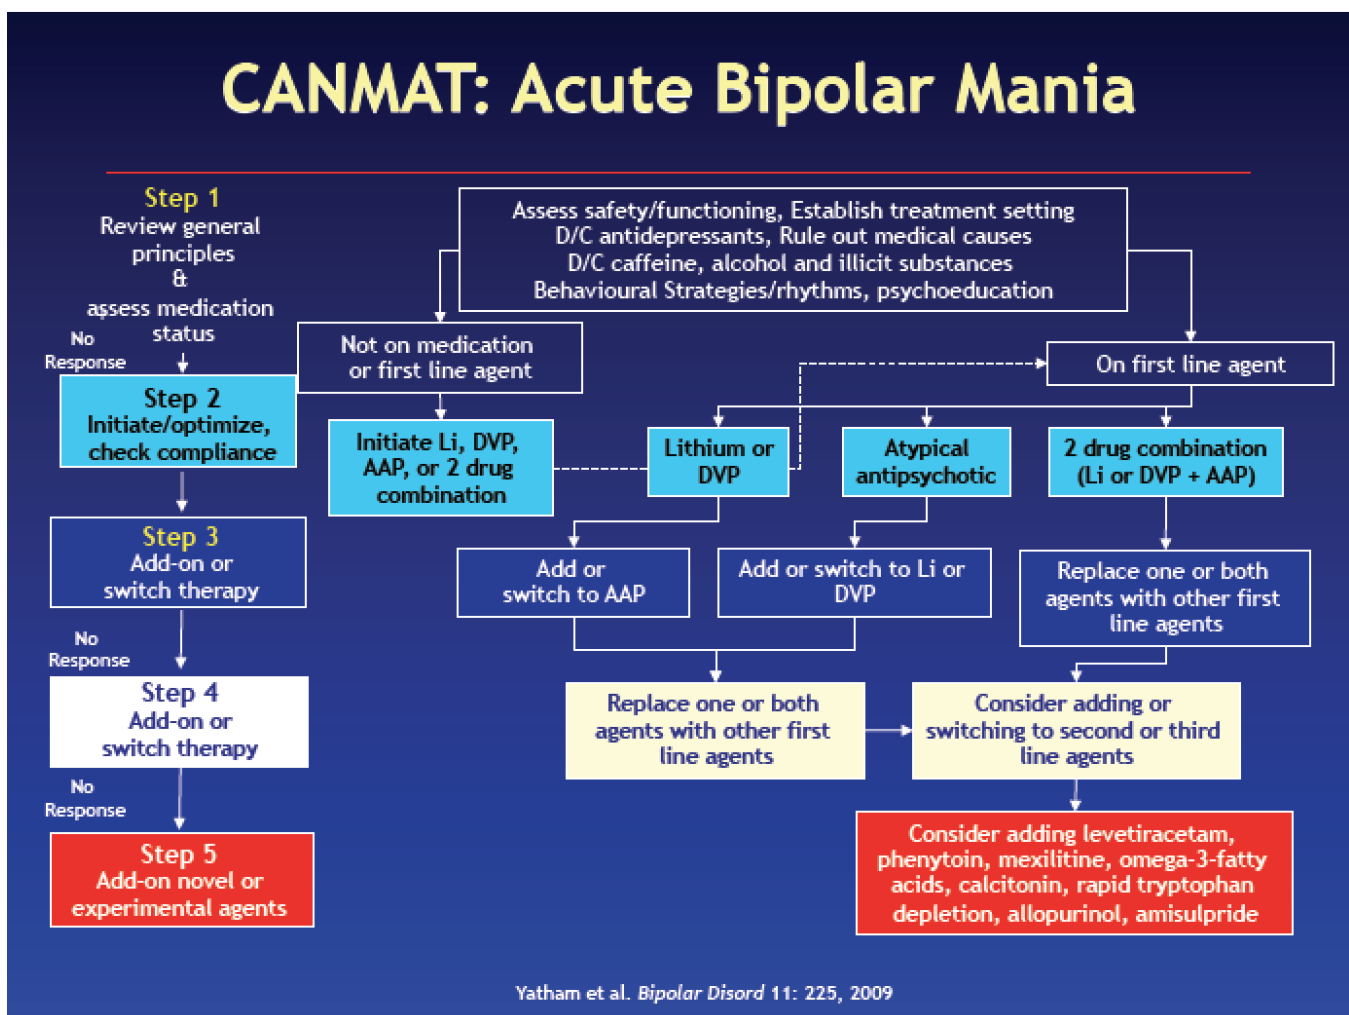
CANMAT: Acute Bipolar Mania

Step 1
Review general principles
&
assess medication status

No Response

Step 2
Initiate/optimize, check compliance

Step 3
Add-on or switch therapy

No Response

Step 4
Add-on or switch therapy

No Response

Step 5
Add-on novel or experimental agents

Assess safety/functioning, Establish treatment setting
D/C antidepressants, Rule out medical causes
D/C caffeine, alcohol and illicit substances
Behavioural Strategies/rhythms, psychoeducation

Not on medication or first line agent

On first line agent

Initiate Li, DVP, AAP, or 2 drug combination

Lithium or DVP

Atypical antipsychotic

2 drug combination (Li or DVP + AAP)

Add or switch to AAP

Add or switch to Li or DVP

Replace one or both agents with other first line agents

Replace one or both agents with other first line agents

Consider adding or switching to second or third line agents

Consider adding levetiracetam, phenytoin, mexilitine, omega-3-fatty acids, calcitonin, rapid tryptophan depletion, allopurinol, amisulpride

Yatham et al. Bipolar Disord 11: 225, 2009